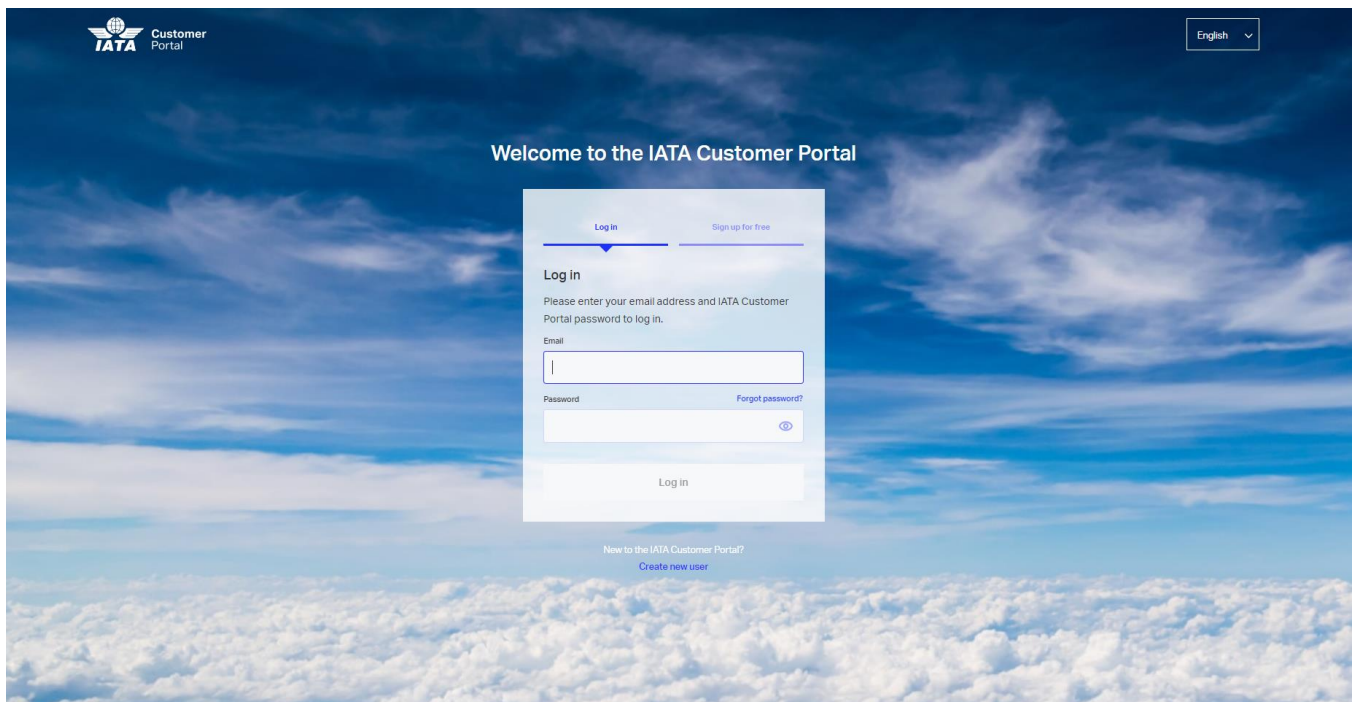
IATA Customer Portal

English

Welcome to the IATA Customer Portal

Log in

Sign up for free

Log in

Please enter your email address and IATA Customer Portal password to log in.

Email

Password

Forgot password?

Log in

New to the IATA Customer Portal?

Create new user